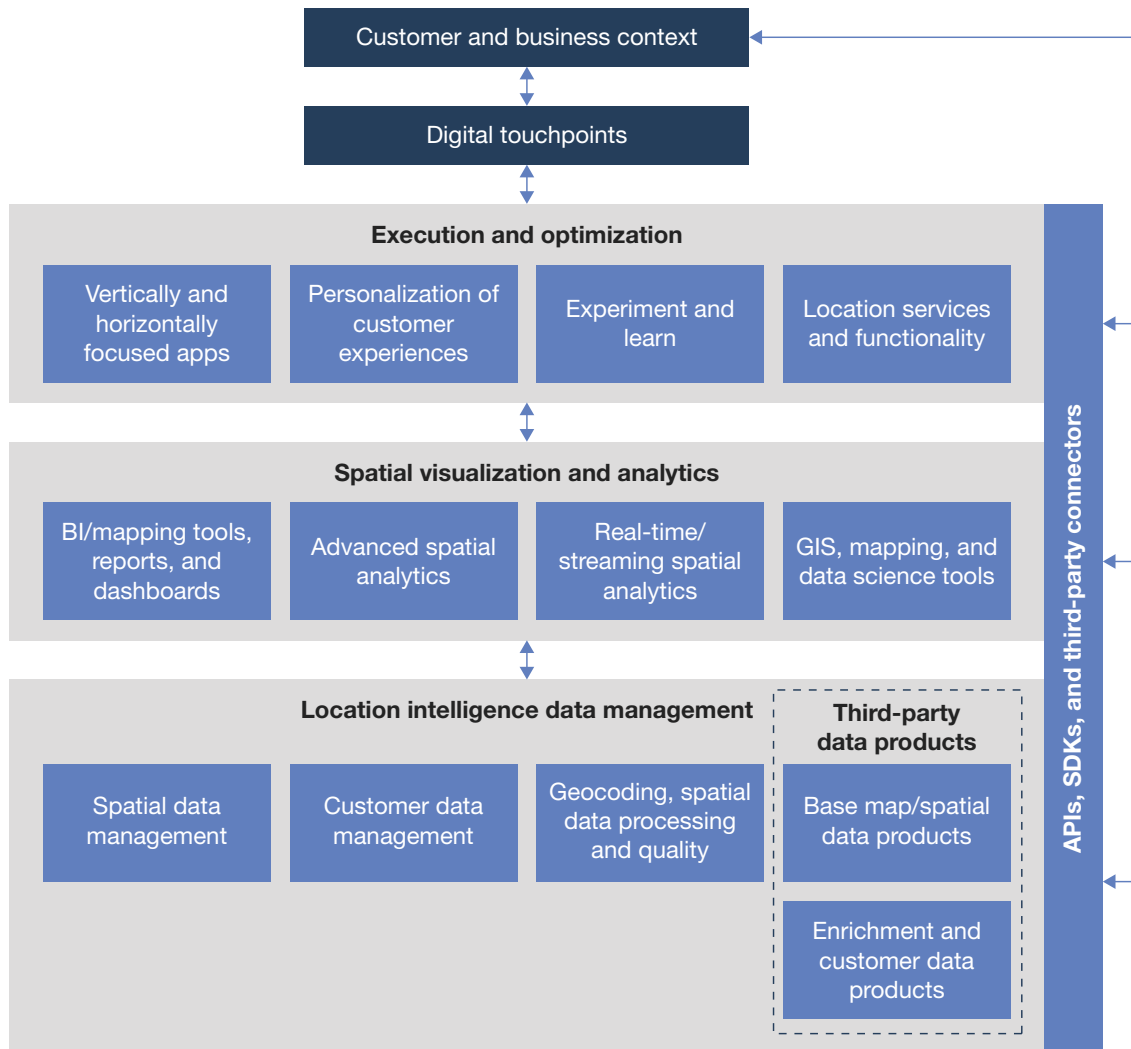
Customer and business context

Digital touchpoints

Execution and optimization

Vertically and horizontally focused apps

Personalization of customer experiences

Experiment and learn

Location services and functionality

Spatial visualization and analytics

BI/mapping tools, reports, and dashboards

Advanced spatial analytics

Real-time/ streaming spatial analytics

GIS, mapping, and data science tools

Location intelligence data management

Third-party data products

Spatial data management

Customer data management

Geocoding, spatial data processing and quality

Base map/spatial data products

Enrichment and customer data products

APIs, SDKs, and third-party connectors